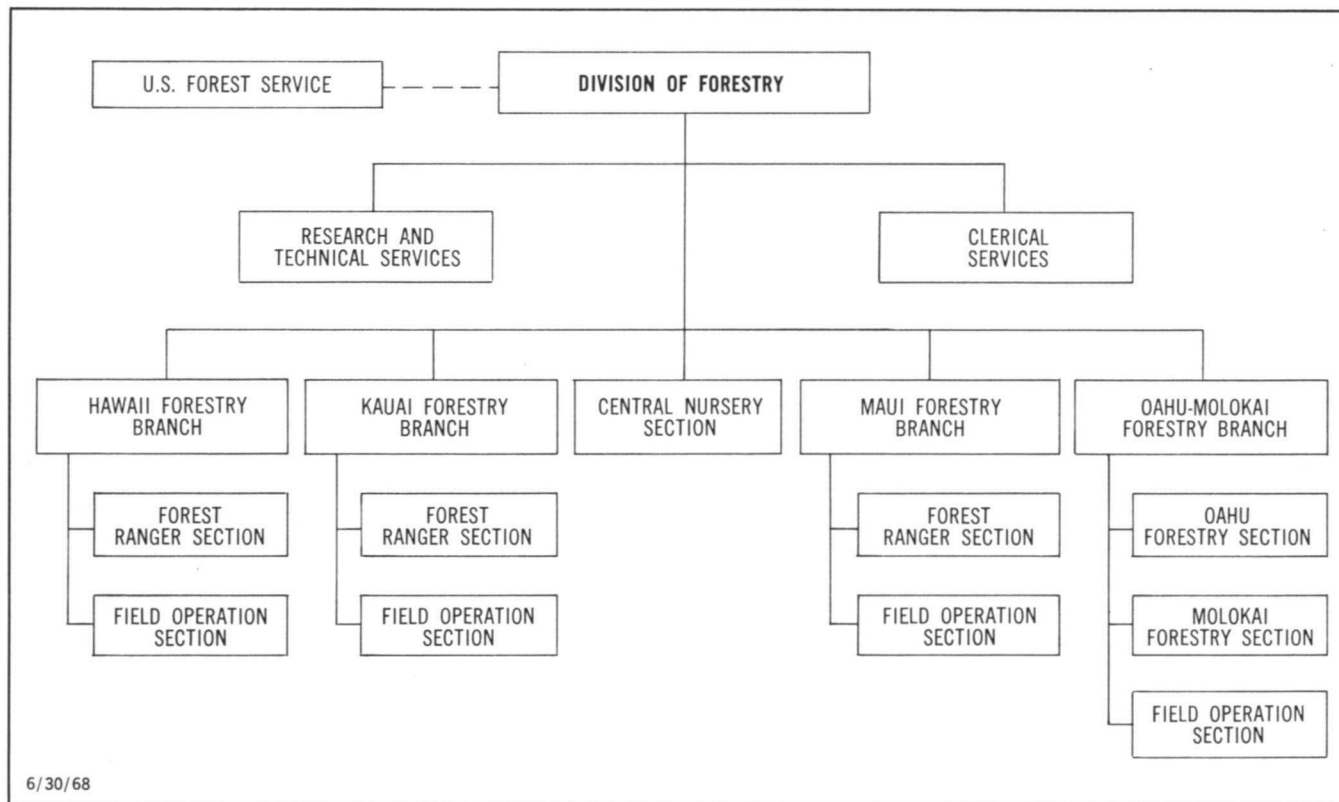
U.S. FOREST SERVICE

DIVISION OF FORESTRY

RESEARCH AND TECHNICAL SERVICES

CLERICAL SERVICES

HAWAII FORESTRY BRANCH

FOREST RANGER SECTION

FIELD OPERATION SECTION

KAUAI FORESTRY BRANCH

FOREST RANGER SECTION

FIELD OPERATION SECTION

CENTRAL NURSERY SECTION

MAUI FORESTRY BRANCH

FOREST RANGER SECTION

FIELD OPERATION SECTION

OAHU-MOLOKAI FORESTRY BRANCH

OAHU FORESTRY SECTION

MOLOKAI FORESTRY SECTION

FIELD OPERATION SECTION

6/30/68